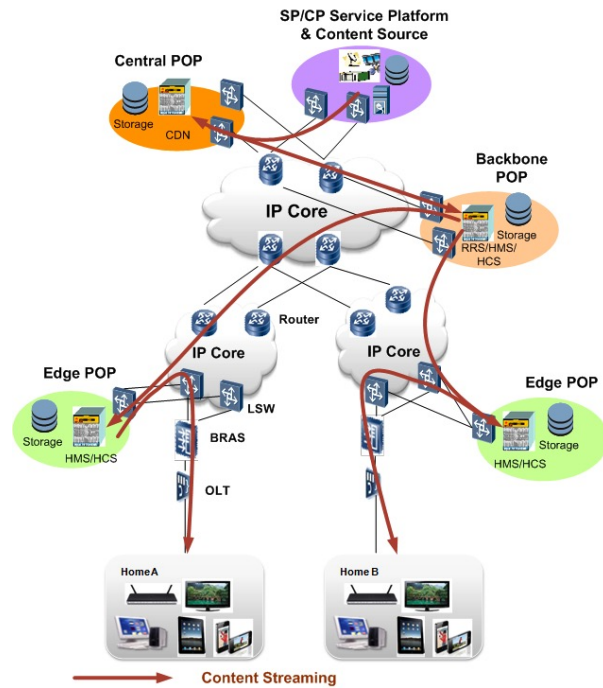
SP/CP Service Platform & Content Source

Central POP

Storage

CDN

Backbone POP

IP Core

Storage

RRS/HMS/ HCS

Router

IP Core

IP Core

Edge POP

Edge POP

Storage

HMS/HCS

LSW

BRAS

OLT

Storage

HMS/HCS

Home A

Home B

Content Streaming